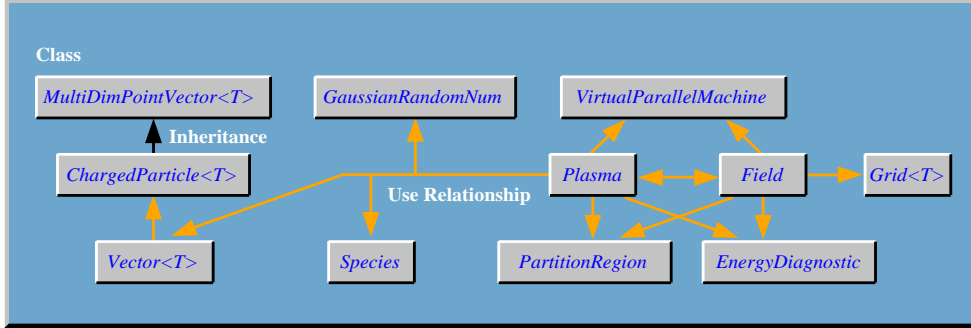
Class

MultiDimPointVector<T>

GaussianRandomNum

VirtualParallelMachine

Inheritance

ChargedParticle<T>

Plasma

Field

Grid<T>

Use Relationship

Vector<T>

Species

PartitionRegion

EnergyDiagnostic